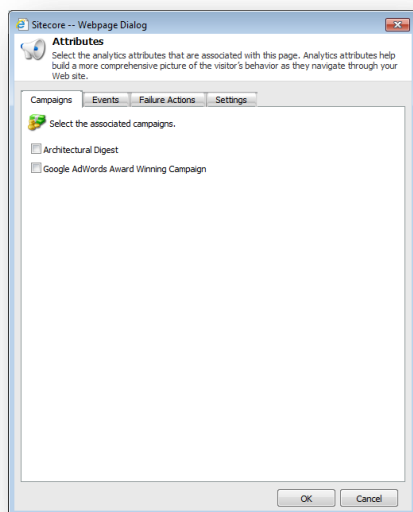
Sitecore -- Webpage Dialog

Attributes

Select the analytics attributes that are associated with this page. Analytics attributes help build a more comprehensive picture of the visitor's behavior as they navigate through your Web site.

Campaigns | Events | Failure Actions | Settings

Select the associated campaigns.

Architectural Digest

Google AdWords Award Winning Campaign

OK | Cancel